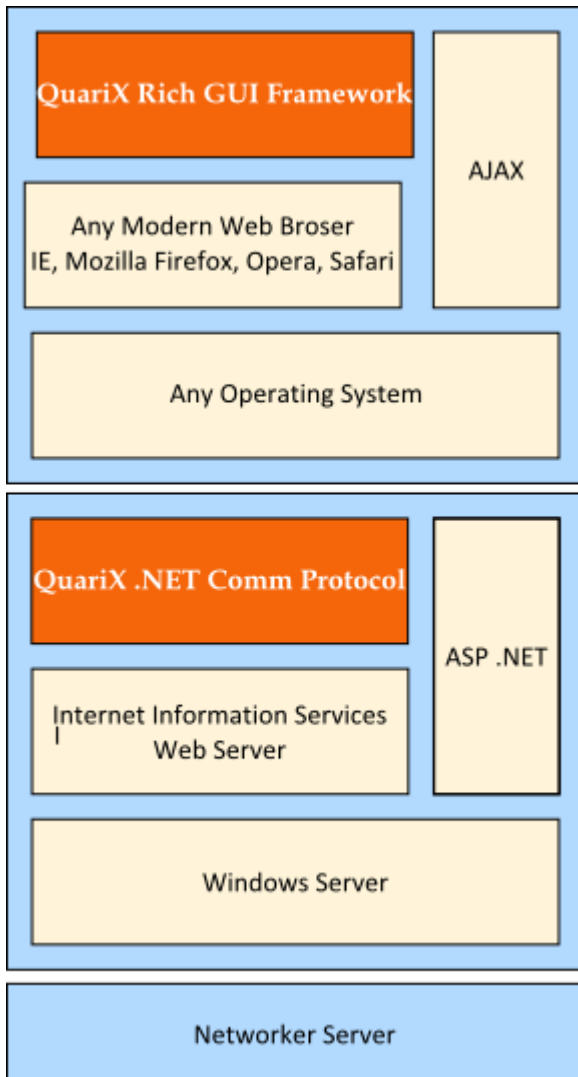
QuariX Rich GUI Framework

AJAX

Any Modern Web Broser
IE, Mozilla Firefox, Opera, Safari

Any Operating System

QuariX .NET Comm Protocol

ASP .NET

Internet Information Services
Web Server

Windows Server

Networker Server